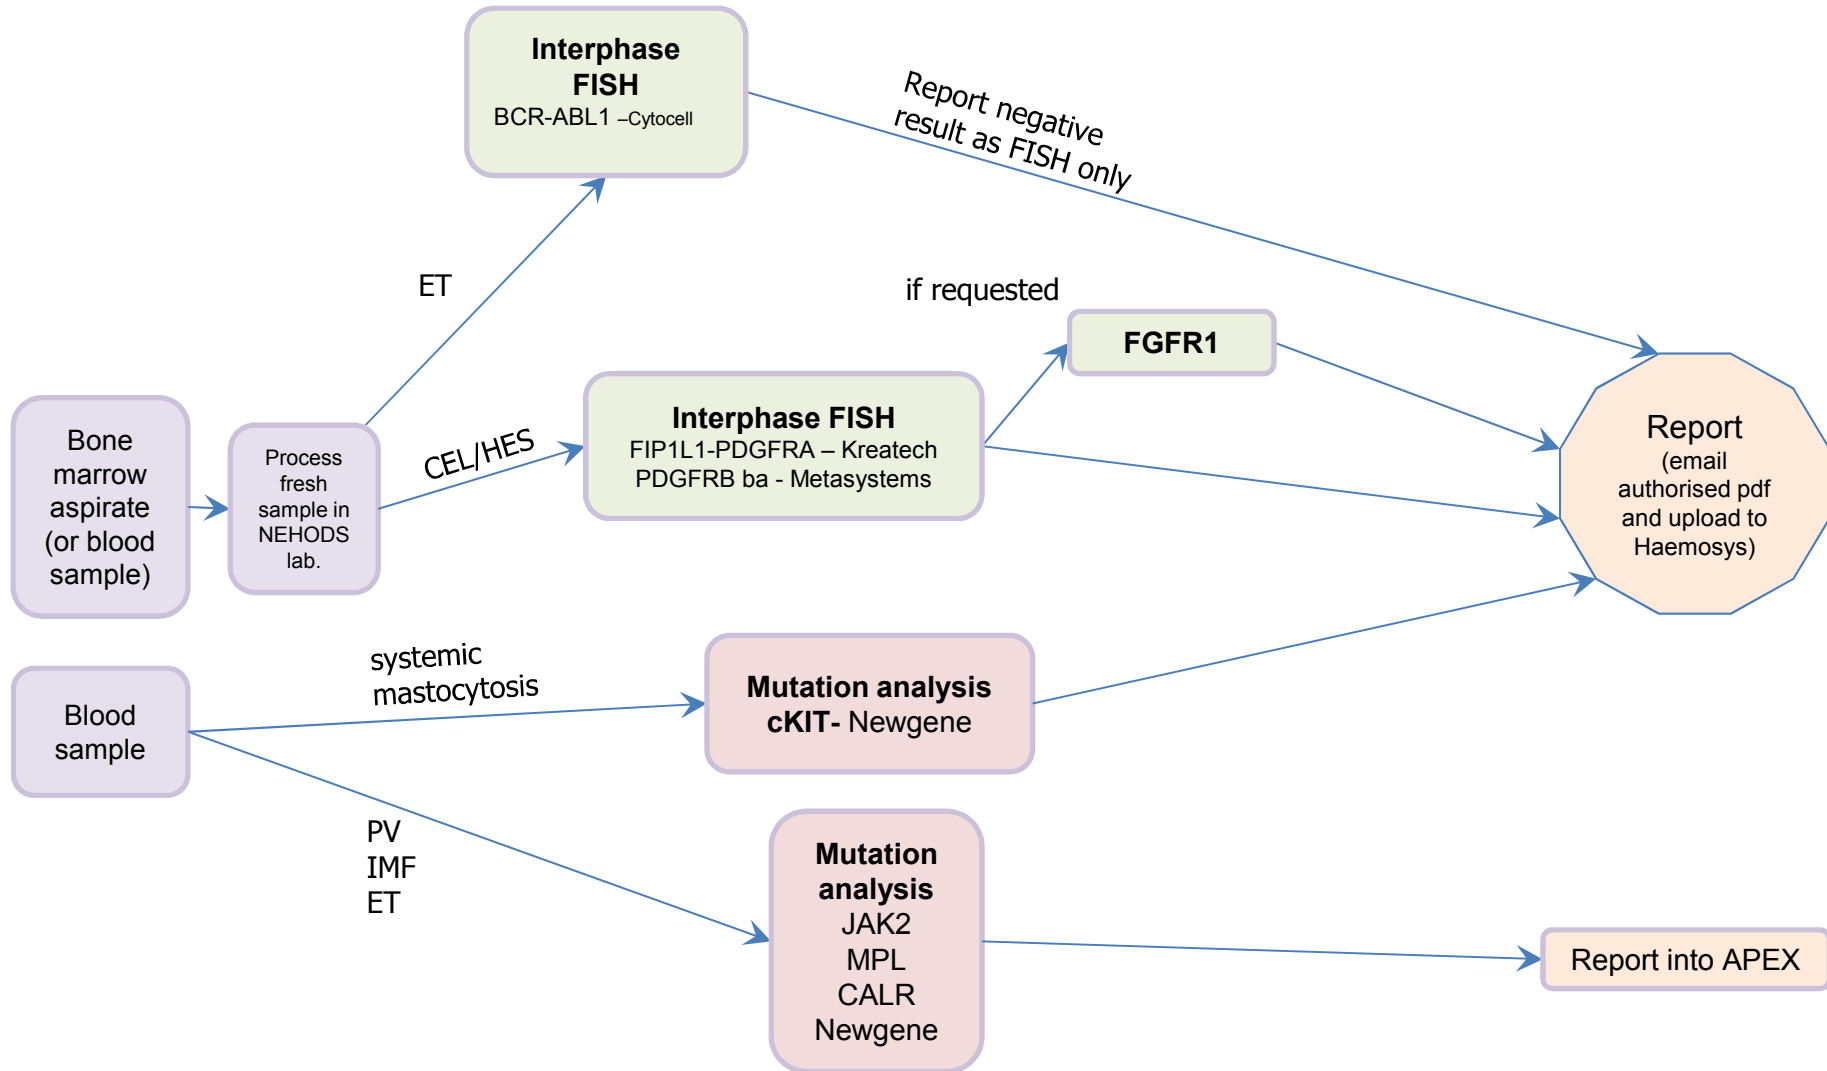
Interphase FISH
BCR-ABL1 –Cytocell

Report negative result as FISH only

ET

if requested

FGFR1

Bone marrow aspirate (or blood sample)

Process fresh sample in NEHODS lab.

CEL/HES

Interphase FISH
FIP1L1-PDGFRA – Kreatech
PDGFRB ba - Metasystems

Report
(email authorised pdf and upload to Haemosys)

Blood sample

systemic mastocytosis

Mutation analysis
cKIT- Newgene

PV
IMF
ET

Mutation analysis
JAK2
MPL
CALR
Newgene

Report into APEX